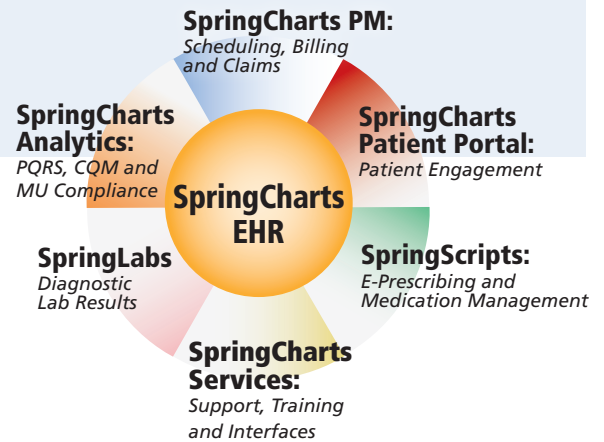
SpringCharts PM:
Scheduling, Billing and Claims

SpringCharts Analytics:
PQRS, CQM and MU Compliance

SpringCharts Patient Portal:
Patient Engagement

SpringCharts EHR

SpringLabs
Diagnostic Lab Results

SpringScripts:
E-Prescribing and Medication Management

SpringCharts Services:
Support, Training and Interfaces